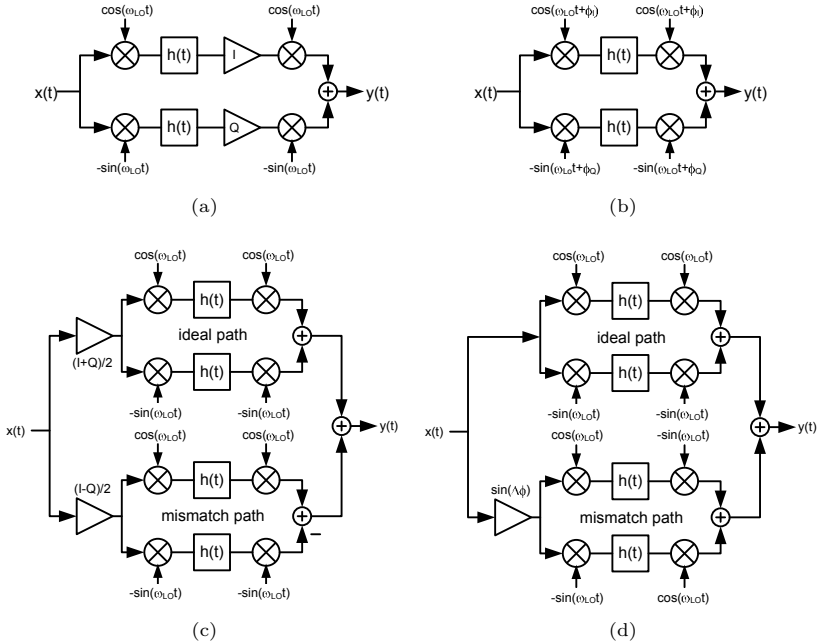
$\cos(\omega_{LO}t)$
h(t)
I
$\cos(\omega_{LO}t)$
x(t)
y(t)
h(t)
Q
$-\sin(\omega_{LO}t)$
$-\sin(\omega_{LO}t)$

(a)

$\cos(\omega_{LO}t+\phi_I)$
$\cos(\omega_{LO}t+\phi_I)$
h(t)
x(t)
y(t)
h(t)
$-\sin(\omega_{LO}t+\phi_Q)$
$-\sin(\omega_{LO}t+\phi_Q)$

(b)

$\cos(\omega_{LO}t)$
$\cos(\omega_{LO}t)$
h(t)
(I+Q)/2
ideal path
h(t)
$-\sin(\omega_{LO}t)$
$-\sin(\omega_{LO}t)$
x(t)
y(t)
$\cos(\omega_{LO}t)$
$\cos(\omega_{LO}t)$
(I-Q)/2
h(t)
mismatch path
h(t)
–
$-\sin(\omega_{LO}t)$
$-\sin(\omega_{LO}t)$

(c)

$\cos(\omega_{LO}t)$
$\cos(\omega_{LO}t)$
h(t)
ideal path
h(t)
$-\sin(\omega_{LO}t)$
$-\sin(\omega_{LO}t)$
x(t)
y(t)
$\cos(\omega_{LO}t)$
$-\sin(\omega_{LO}t)$
$\sin(\Delta\phi)$
h(t)
mismatch path
h(t)
$-\sin(\omega_{LO}t)$
$\cos(\omega_{LO}t)$

(d)